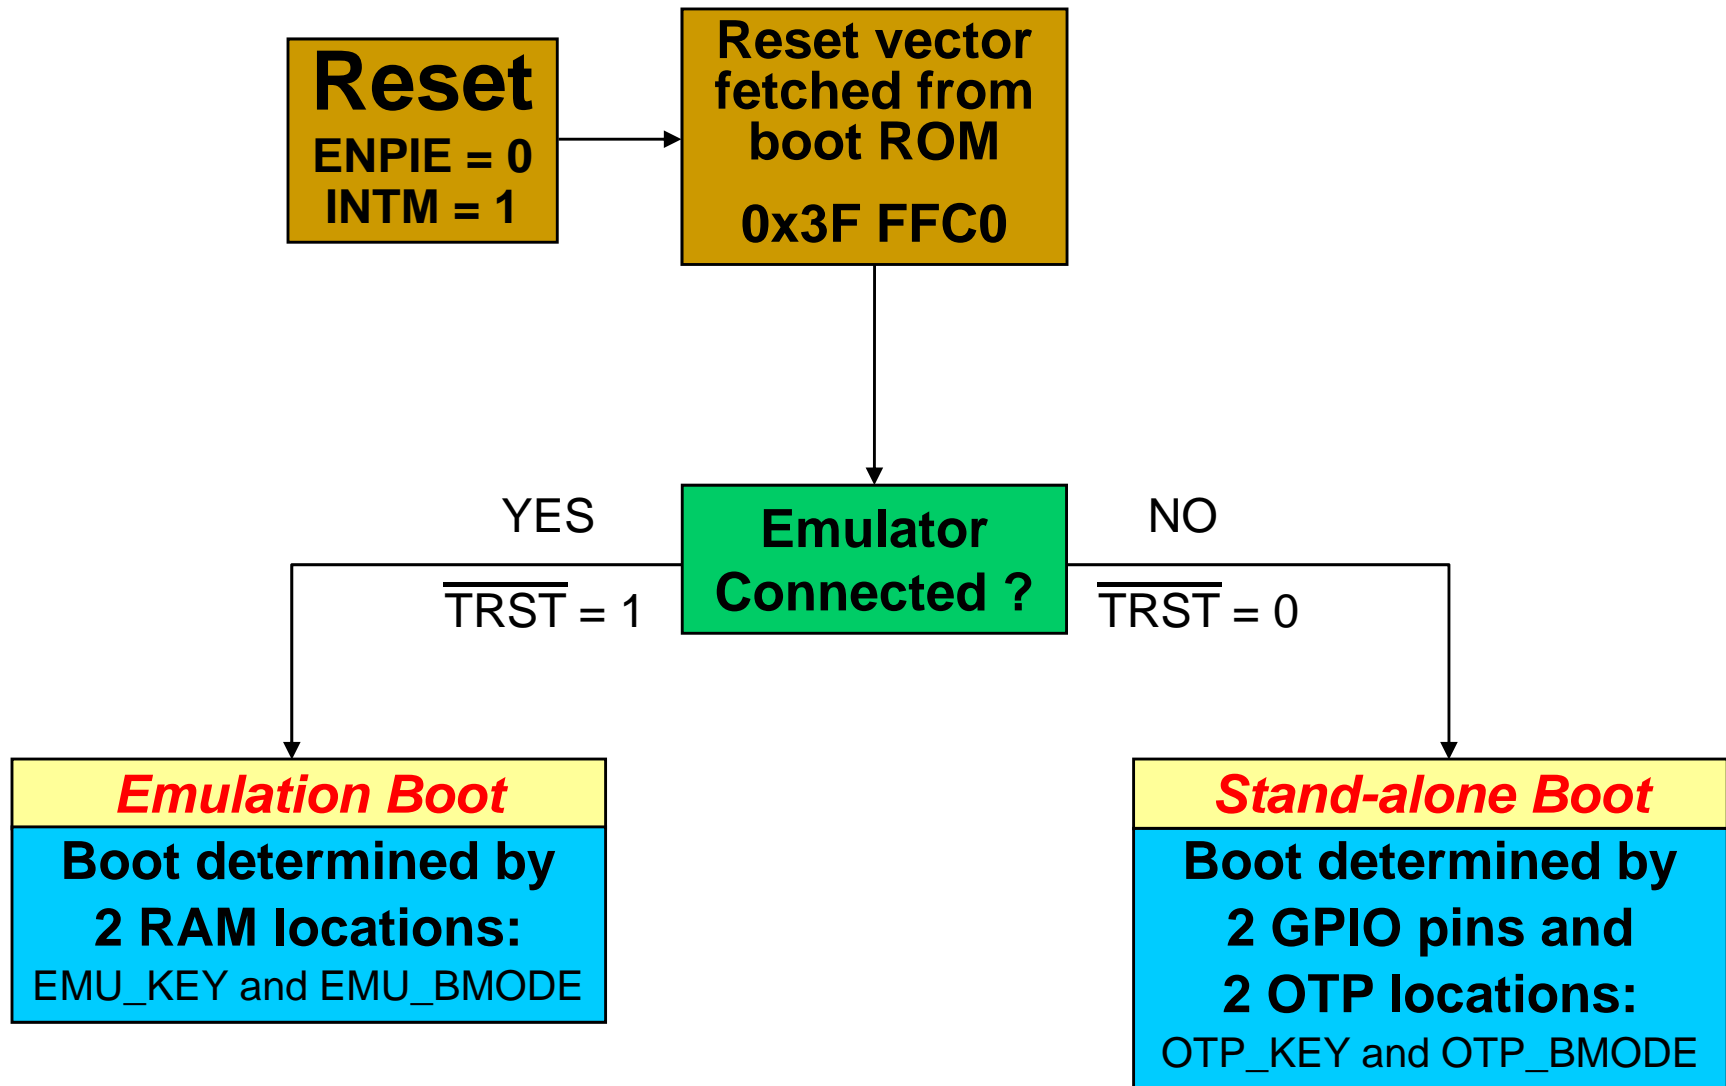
Reset
ENPIE = 0
INTM = 1

Reset vector fetched from boot ROM

0x3F FFC0

YES

$\overline{\text{TRST}}$ = 1

Emulator Connected ?

NO

$\overline{\text{TRST}}$ = 0

Emulation Boot

Boot determined by 2 RAM locations:
EMU_KEY and EMU_BMODE

Stand-alone Boot

Boot determined by 2 GPIO pins and 2 OTP locations:
OTP_KEY and OTP_BMODE